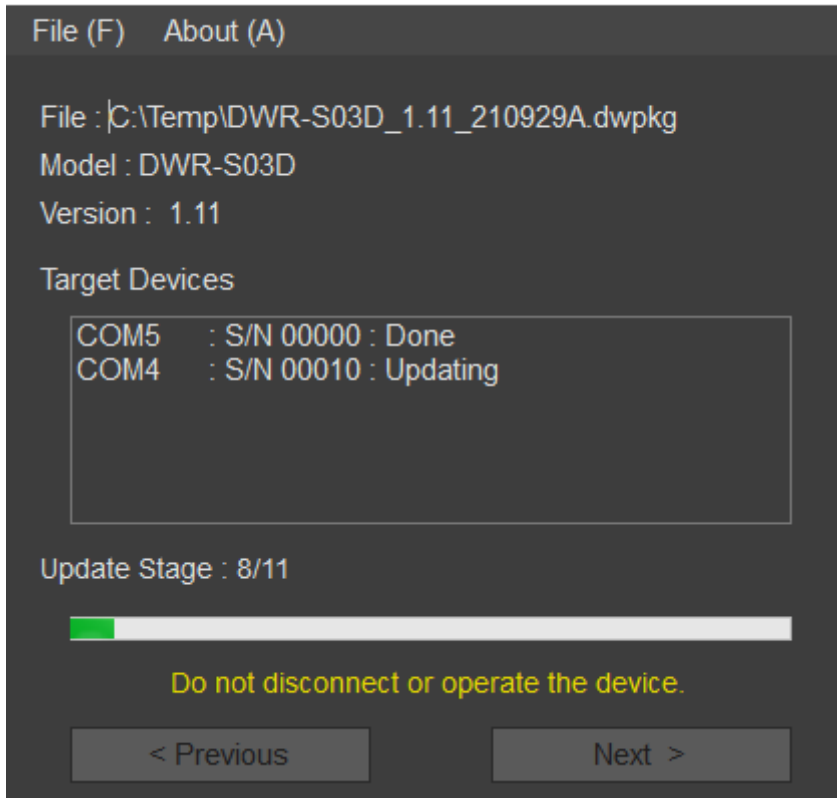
File (F) About (A)

File : C:\Temp\DWR-S03D_1.11_210929A.dwpkg

Model : DWR-S03D

Version : 1.11

Target Devices

COM5 : S/N 00000 : Done
COM4 : S/N 00010 : Updating

Update Stage : 8/11

Do not disconnect or operate the device.

< Previous

Next >